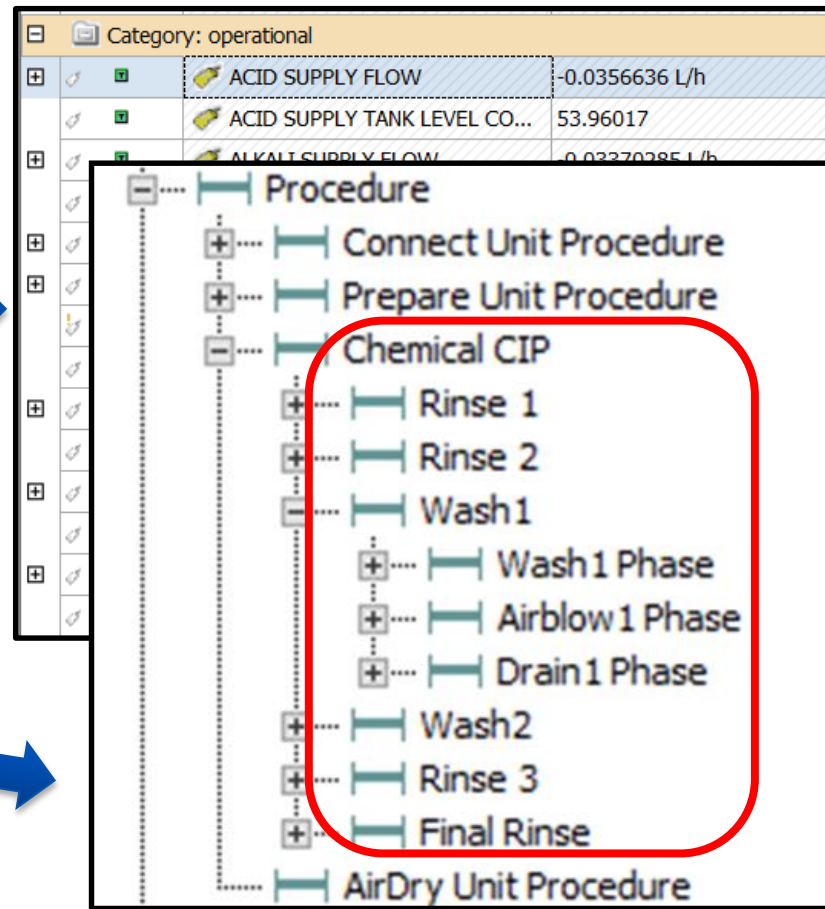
Category: operational

| ACID SUPPLY FLOW | -0.0356636 L/h |
|---|---|
| ACID SUPPLY TANK LEVEL CO... | 53.96017 |
| ALKALI SUPPLY FLOW | -0.03370285 L/h |

Procedure
Connect Unit Procedure
Prepare Unit Procedure
Chemical CIP
Rinse 1
Rinse 2
Wash1
Wash1 Phase
Airblow1 Phase
Drain1 Phase
Wash2
Rinse 3
Final Rinse
AirDry Unit Procedure